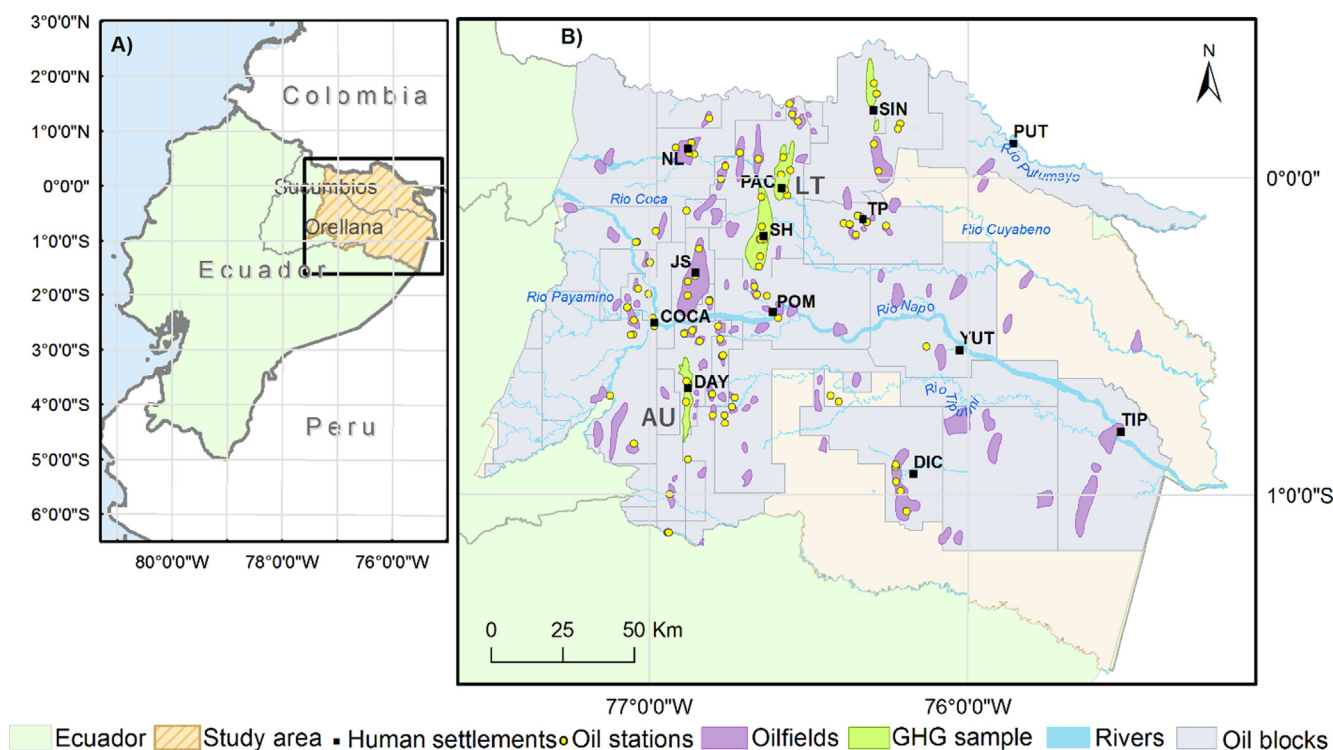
A)

3°0'0"N
2°0'0"N
1°0'0"N
0°0'0"
1°0'0"S
2°0'0"S
3°0'0"S
4°0'0"S
5°0'0"S
6°0'0"S

Colombia
Sucumbios
Orellana
Ecuador
Peru

80°0'0"W 78°0'0"W 76°0'0"W

B)

N

SIN
PUT
NL
PAC
LT
Rio Putumayo
Rio Coca
TP
SH
Rio Cuyabeno
JS
Rio Payamino
POM
Rio Napo
COCA
YUT
DAY
Rio Tiputini
AU
TIP
DIC

0°0'0"
1°0'0"S

0 25 50 Km

77°0'0"W 76°0'0"W

Ecuador Study area Human settlements Oil stations Oilfields GHG sample Rivers Oil blocks